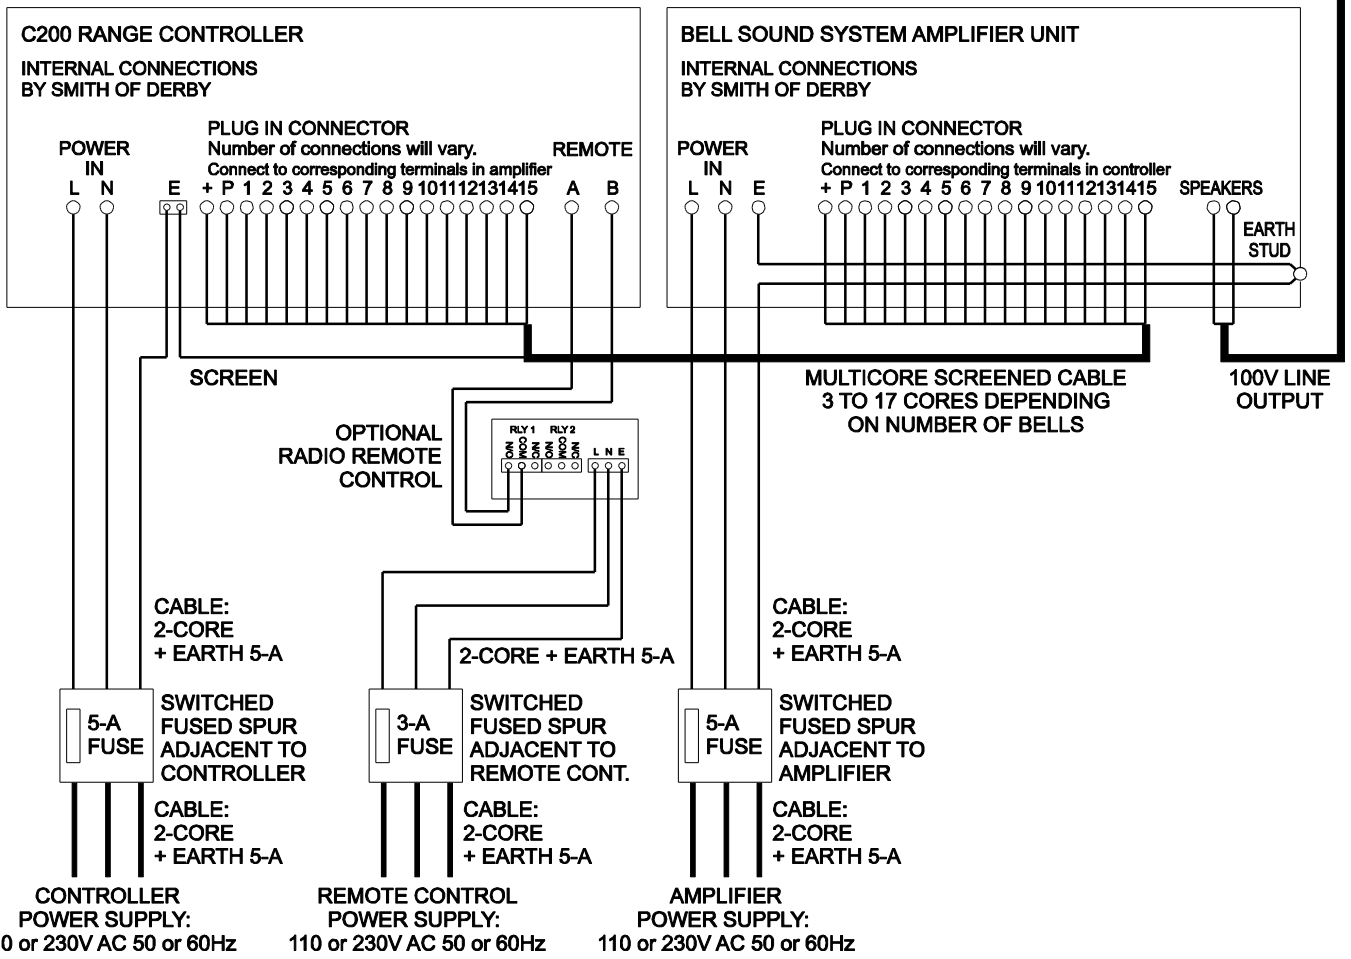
C200 RANGE CONTROLLER

INTERNAL CONNECTIONS
BY SMITH OF DERBY

POWER IN
L N E

PLUG IN CONNECTOR
Number of connections will vary.
Connect to corresponding terminals in amplifier
+ P 1 2 3 4 5 6 7 8 9 10 11 12 13 14 15

REMOTE
A B

BELL SOUND SYSTEM AMPLIFIER UNIT

INTERNAL CONNECTIONS
BY SMITH OF DERBY

POWER IN
L N E

PLUG IN CONNECTOR
Number of connections will vary.
Connect to corresponding terminals in controller
+ P 1 2 3 4 5 6 7 8 9 10 11 12 13 14 15

SPEAKERS

EARTH STUD

SCREEN

MULTICORE SCREENED CABLE
3 TO 17 CORES DEPENDING
ON NUMBER OF BELLS

100V LINE
OUTPUT

OPTIONAL
RADIO REMOTE
CONTROL

RLY 1
NO COM NC
RLY 2
NO COM NC
L N E

CABLE:
2-CORE
+ EARTH 5-A

2-CORE + EARTH 5-A

CABLE:
2-CORE
+ EARTH 5-A

5-A
FUSE
SWITCHED
FUSED SPUR
ADJACENT TO
CONTROLLER

3-A
FUSE
SWITCHED
FUSED SPUR
ADJACENT TO
REMOTE CONT.

5-A
FUSE
SWITCHED
FUSED SPUR
ADJACENT TO
AMPLIFIER

CABLE:
2-CORE
+ EARTH 5-A

CABLE:
2-CORE
+ EARTH 5-A

CABLE:
2-CORE
+ EARTH 5-A

CONTROLLER
POWER SUPPLY:
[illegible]0 or 230V AC 50 or 60Hz

REMOTE CONTROL
POWER SUPPLY:
110 or 230V AC 50 or 60Hz

AMPLIFIER
POWER SUPPLY:
110 or 230V AC 50 or 60Hz